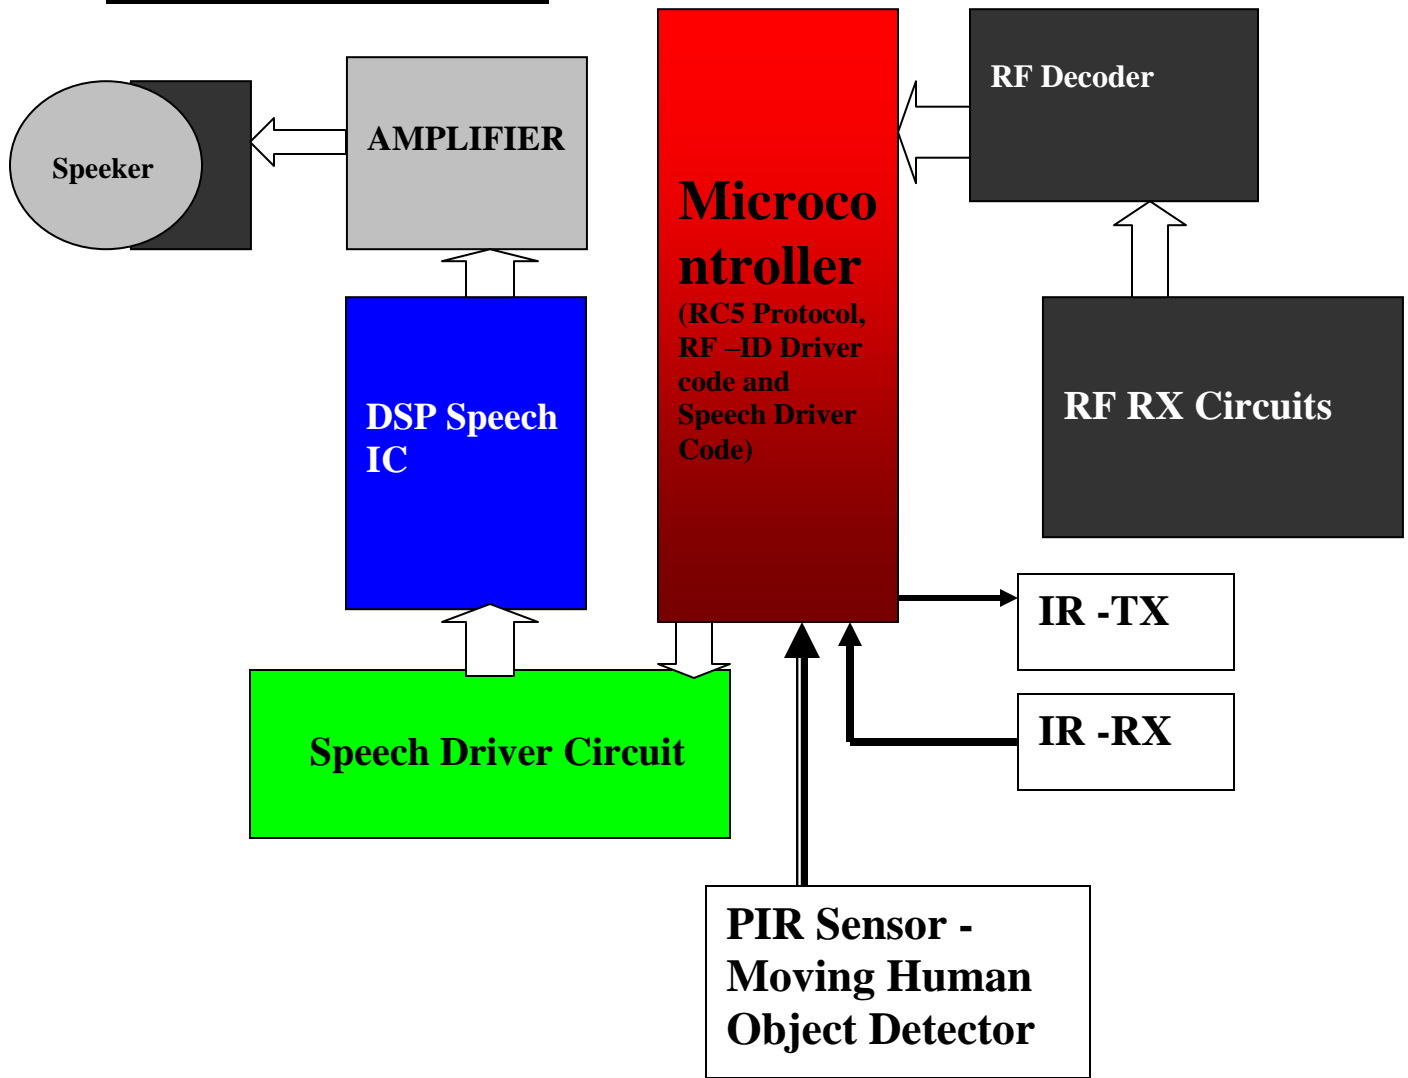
Speeker

AMPLIFIER

Microco ntroller
(RC5 Protocol, RF –ID Driver code and Speech Driver Code)

RF Decoder

RF RX Circuits

DSP Speech IC

IR -TX

IR -RX

Speech Driver Circuit

PIR Sensor - Moving Human Object Detector